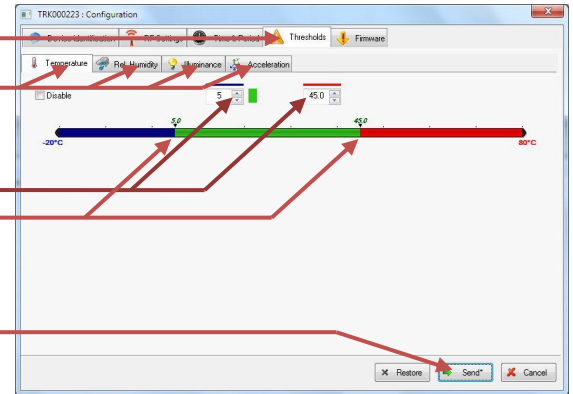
TRK000223 : Configuration

Device Identification
RF Settings
Time & Period
Thresholds
Firmware

Temperature
Rel. Humidity
Illuminance
Acceleration

Disable
5
45.0

5.0
45.0
-20°C
80°C

Restore
Send*
Cancel